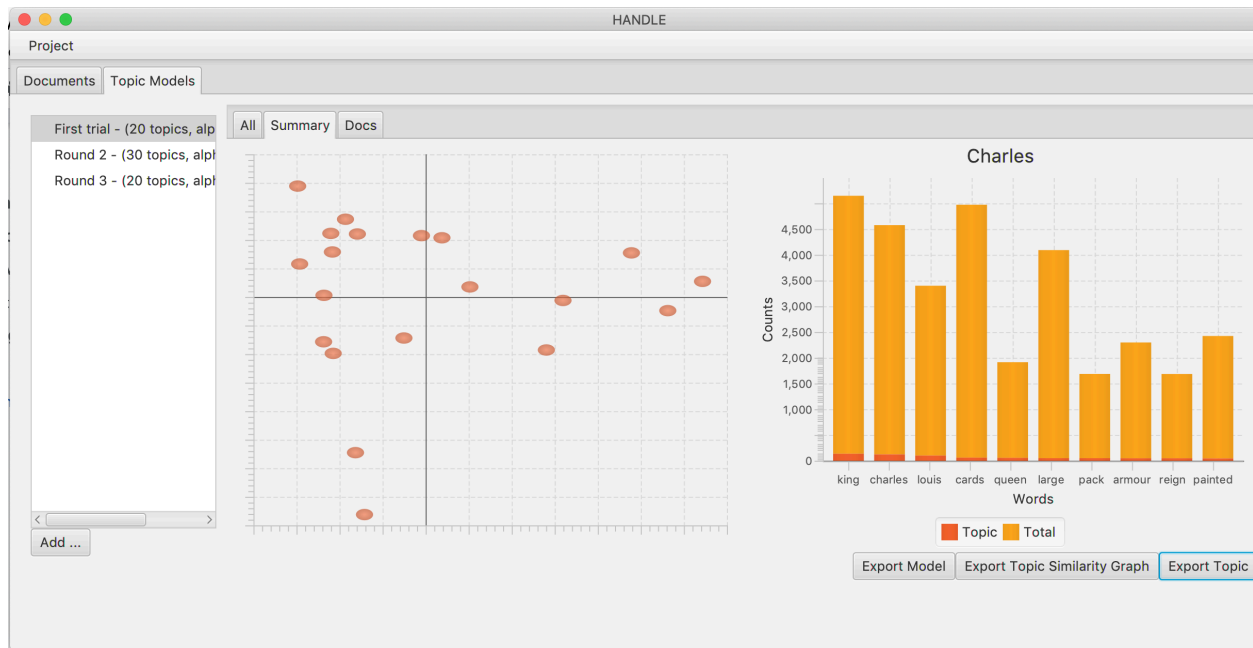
HANDLE

Project

Documents Topic Models

First trial - (20 topics, alp
Round 2 - (30 topics, alph
Round 3 - (20 topics, alph

Add ...

All Summary Docs

Charles

Counts

4,500
4,000
3,500
3,000
2,500
2,000
1,500
1,000
0

king charles louis cards queen large pack armour reign painted

Words

Topic Total

Export Model Export Topic Similarity Graph Export Topic